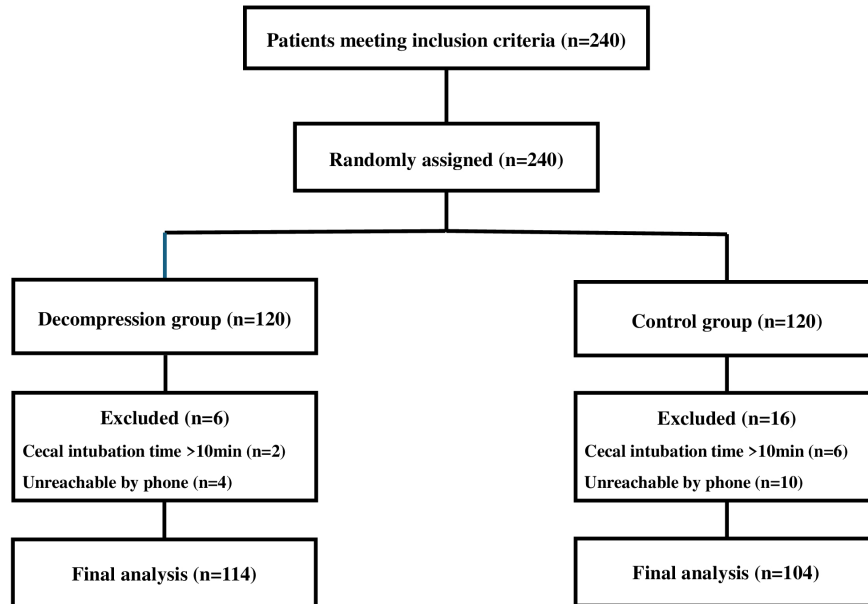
Patients meeting inclusion criteria (n=240)

Randomly assigned (n=240)

Decompression group (n=120)

Excluded (n=6)
Cecal intubation time >10min (n=2)
Unreachable by phone (n=4)

Final analysis (n=114)

Control group (n=120)

Excluded (n=16)
Cecal intubation time >10min (n=6)
Unreachable by phone (n=10)

Final analysis (n=104)